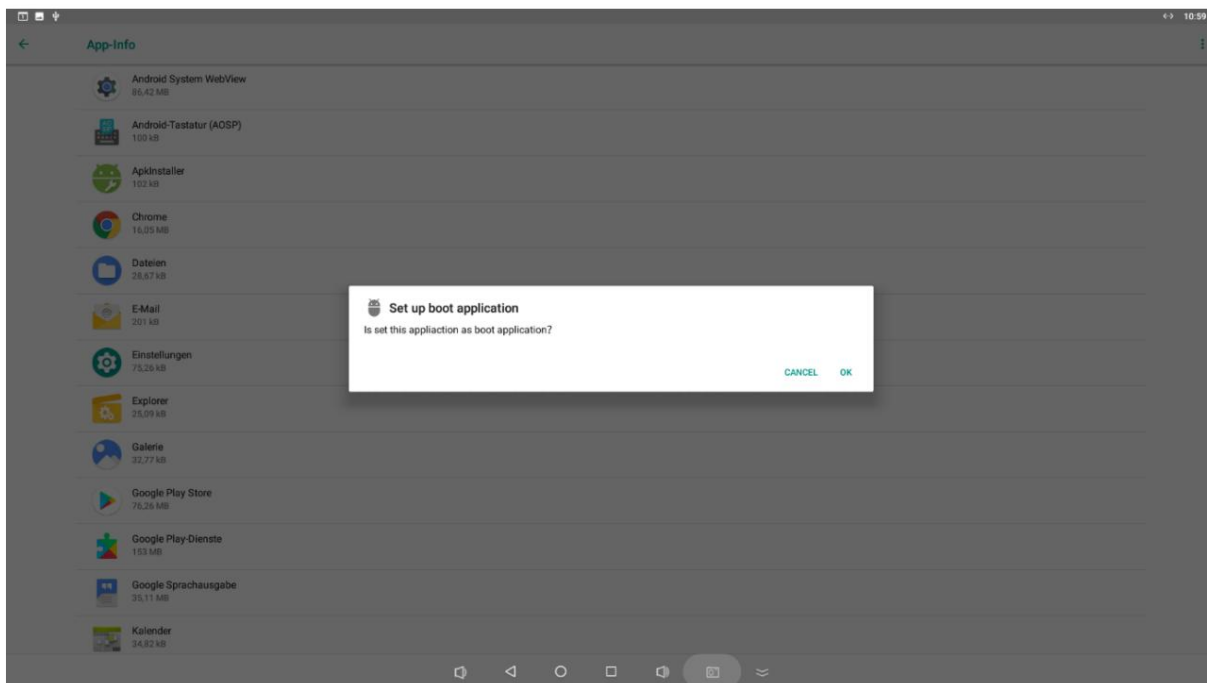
10:59

App-Info

Android System WebView
86,42 MB

Android-Tastatur (AOSP)
100 kB

ApkInstaller
102 kB

Chrome
16,05 MB

Dateien
28,67 kB

E-Mail
201 kB

Einstellungen
75,26 kB

Explorer
25,09 kB

Galerie
32,77 kB

Google Play Store
76,26 MB

Google Play-Dienste
153 MB

Google Sprachausgabe
35,11 MB

Kalender
34,82 kB

Set up boot application
Is set this appliaction as boot application?

CANCEL OK